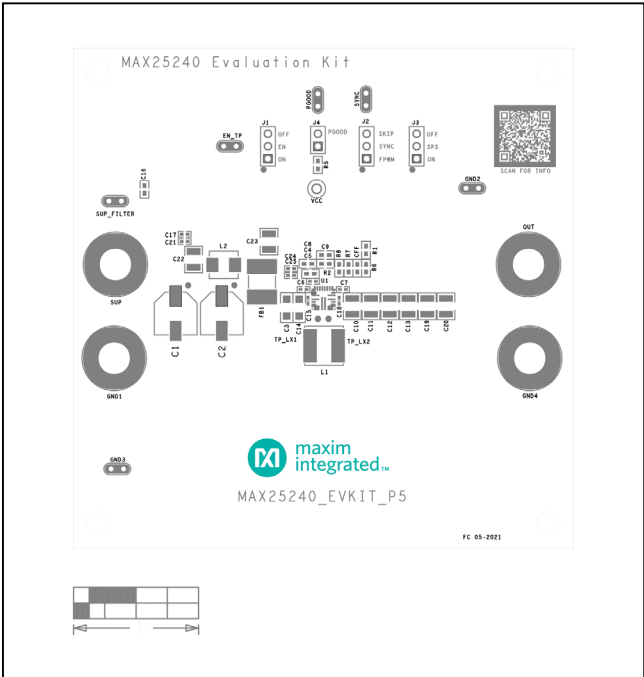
MAX25240 Evaluation Kit

PGOOD
SYNC
EN_TP
J1
OFF
EN
ON
J4
PGOOD
J2
SKIP
SYNC
FPWM
J3
OFF
SPS
ON
R5
VCC
SCAN FOR INFO
GND2
C16
SUP_FILTER
C17
C21
C22
L2
C23
C8
C4
C5
C9
R8
R7
CFF
R1
C24
C25
R6
R2
U1
C7
OUT
SUP
FB1
C6
C3
C14
C15
C18
C10
C11
C12
C13
C19
C20
C1
C2
TP_LX1
TP_LX2
L1
GND1
GND4
maxim integrated
GND3
MAX25240_EVKIT_P5
FC 05-2021